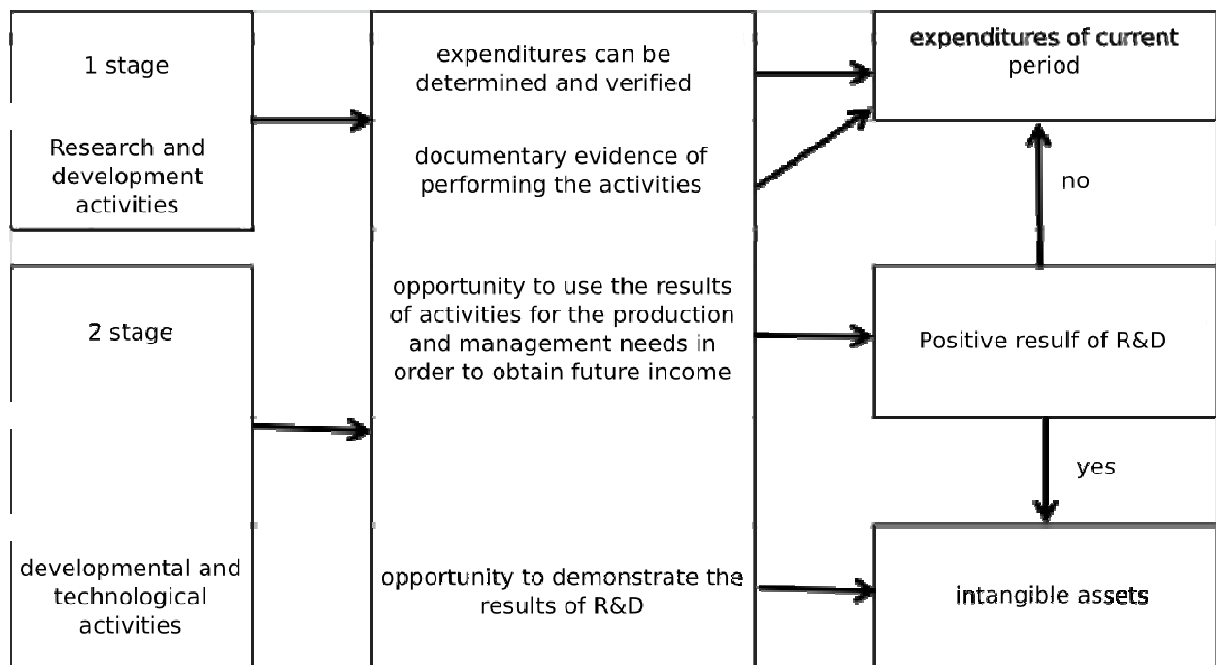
1 stage

Research and development activities

expenditures can be determined and verified

documentary evidence of performing the activities

expenditures of current period

no

2 stage

opportunity to use the results of activities for the production and management needs in order to obtain future income

Positive resulf of R&D

yes

developmental and technological activities

opportunity to demonstrate the results of R&D

intangible assets